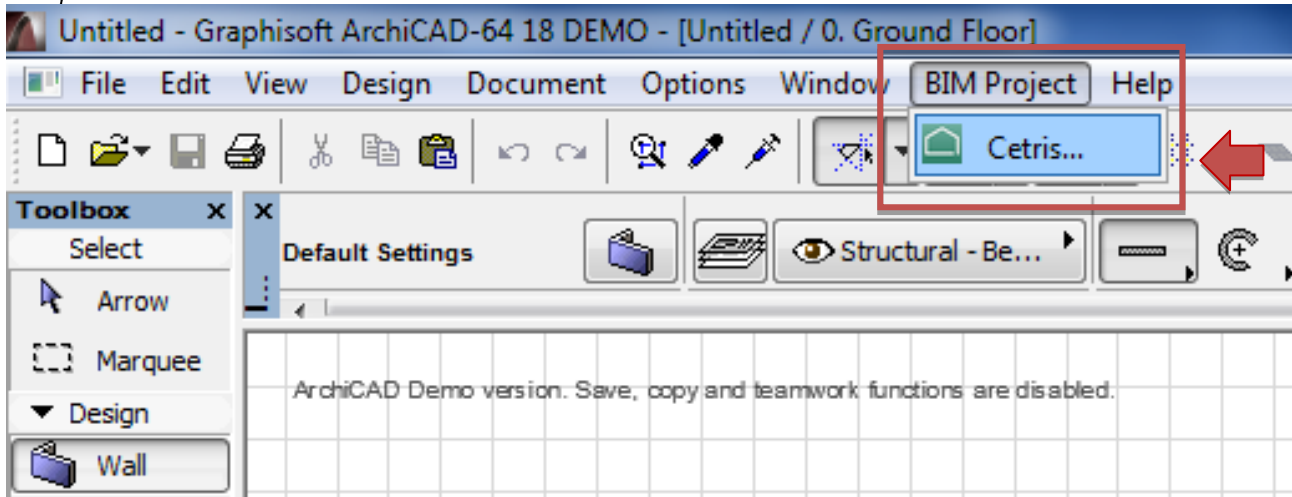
Untitled - Graphisoft ArchiCAD-64 18 DEMO - [Untitled / 0. Ground Floor]

File Edit View Design Document Options Window BIM Project Help

Cetris...

Toolbox

Select

Arrow

Marquee

Design

Wall

Default Settings

Structural - Be...

ArchiCAD Demo version. Save, copy and teamwork functions are disabled.